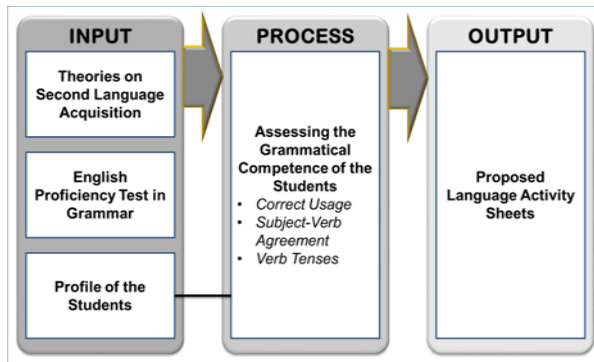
INPUT

Theories on Second Language Acquisition

English Proficiency Test in Grammar

Profile of the Students

PROCESS

Assessing the Grammatical Competence of the Students
• Correct Usage
• Subject-Verb Agreement
• Verb Tenses

OUTPUT

Proposed Language Activity Sheets